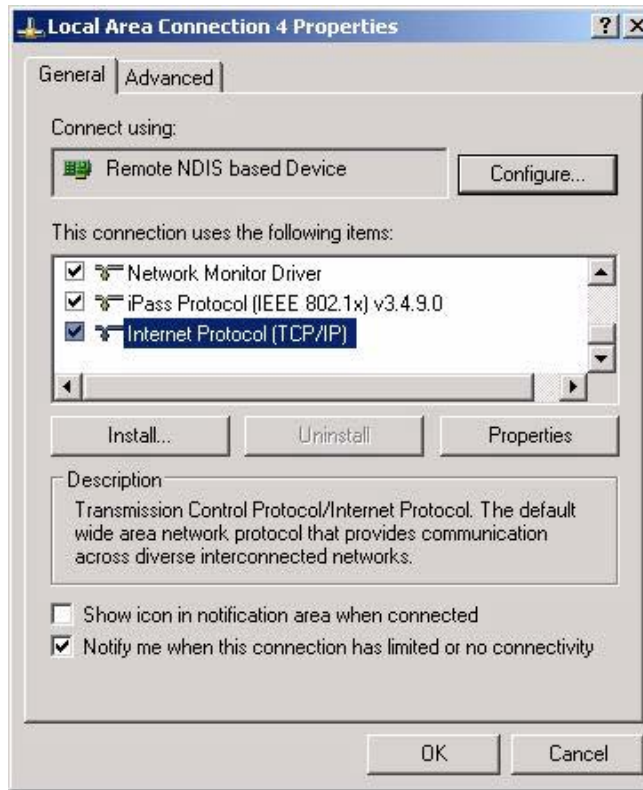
Local Area Connection 4 Properties

?

X

General

Advanced

Connect using:

Remote NDIS based Device

Configure...

This connection uses the following items:

Network Monitor Driver

iPass Protocol (IEEE 802.1x) v3.4.9.0

Internet Protocol (TCP/IP)

Install...

Uninstall

Properties

Description

Transmission Control Protocol/Internet Protocol. The default wide area network protocol that provides communication across diverse interconnected networks.

Show icon in notification area when connected

Notify me when this connection has limited or no connectivity

OK

Cancel